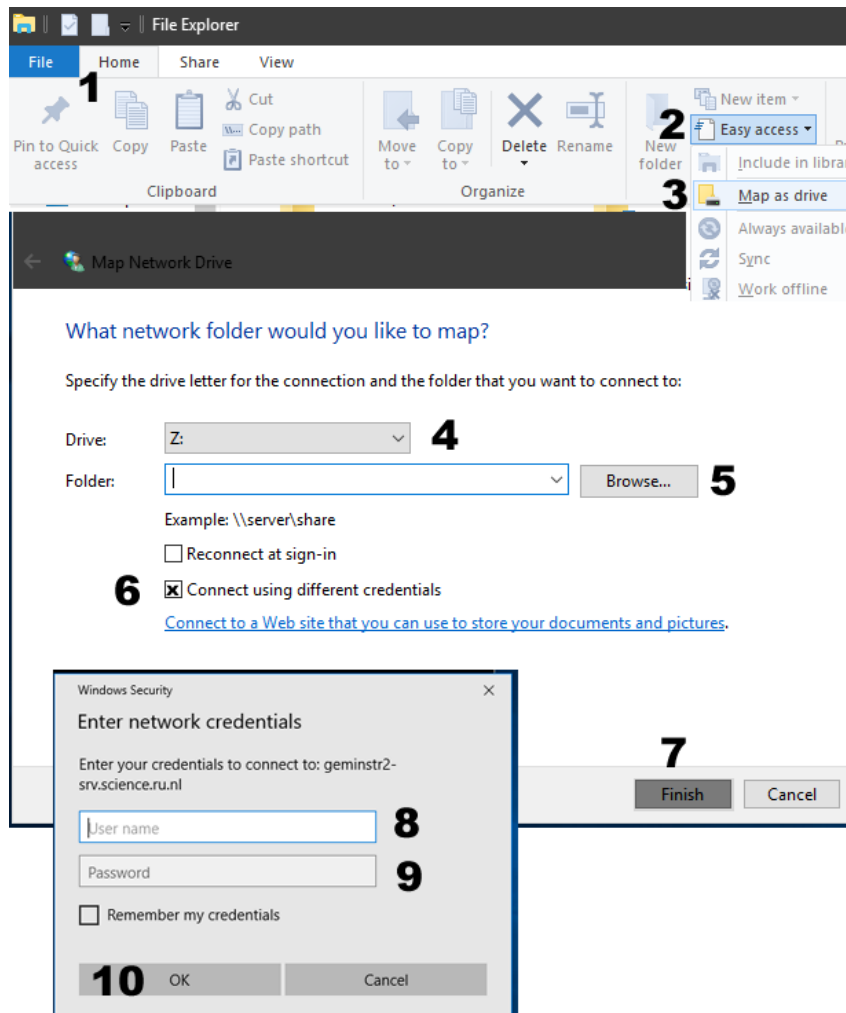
File Explorer

File Home Share View

1

Pin to Quick access
Copy
Paste
Cut
Copy path
Paste shortcut
Clipboard

Move to
Copy to
Delete
Rename
Organize

New folder

New item
2 Easy access
Include in librar
3 Map as drive
Always availabl
Sync
Work offline

Map Network Drive

What network folder would you like to map?

Specify the drive letter for the connection and the folder that you want to connect to:

Drive: Z: 4

Folder: Browse... 5

Example: \\server\share

Reconnect at sign-in

6 Connect using different credentials

Connect to a Web site that you can use to store your documents and pictures.

Windows Security

Enter network credentials

Enter your credentials to connect to: geminstr2-srv.science.ru.nl

User name 8

Password 9

Remember my credentials

10 OK Cancel

7

Finish Cancel